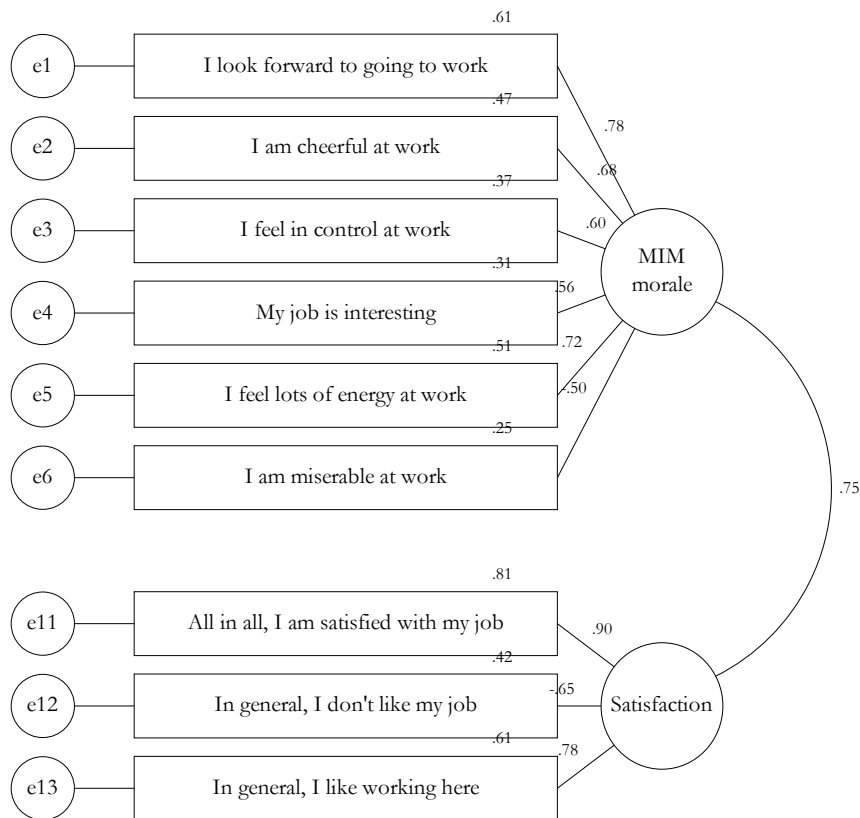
e1
.61
I look forward to going to work
.78
e2
.47
I am cheerful at work
.68
e3
.37
I feel in control at work
.60
MIM morale
e4
.31
My job is interesting
.56
.72
e5
.51
I feel lots of energy at work
-.50
e6
.25
I am miserable at work
.75
e11
.81
All in all, I am satisfied with my job
.90
e12
.42
In general, I don't like my job
-.65
Satisfaction
e13
.61
In general, I like working here
.78